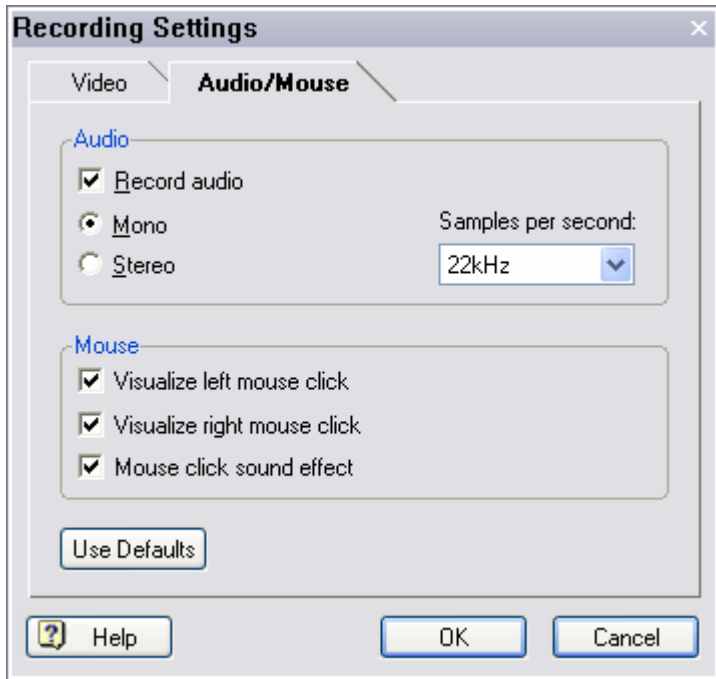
Recording Settings

Video

Audio/Mouse

Audio

Record audio

Mono

Stereo

Samples per second:

22kHz

Mouse

Visualize left mouse click

Visualize right mouse click

Mouse click sound effect

Use Defaults

Help

OK

Cancel